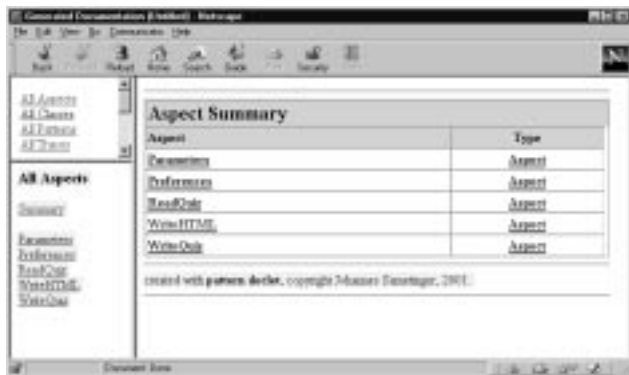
Generated Documentation (Untitled) - Netscape

File Edit View Go Communicator Help

Back Forward Reload Home Search Guide Print Security Stop

All Aspects
All Classes
All Patterns
All Traces

All Aspects

Summary

Parameters
Preferences
ReadQuiz
WriteHTML
WriteQuiz

Aspect Summary

| Aspect | Type |
|---|---|
| Parameters | Aspect |
| Preferences | Aspect |
| ReadQuiz | Aspect |
| WriteHTML | Aspect |
| WriteQuiz | Aspect |

created with pattern doclet, copyright Johannes Eisenberger, 2001.

Document: Done